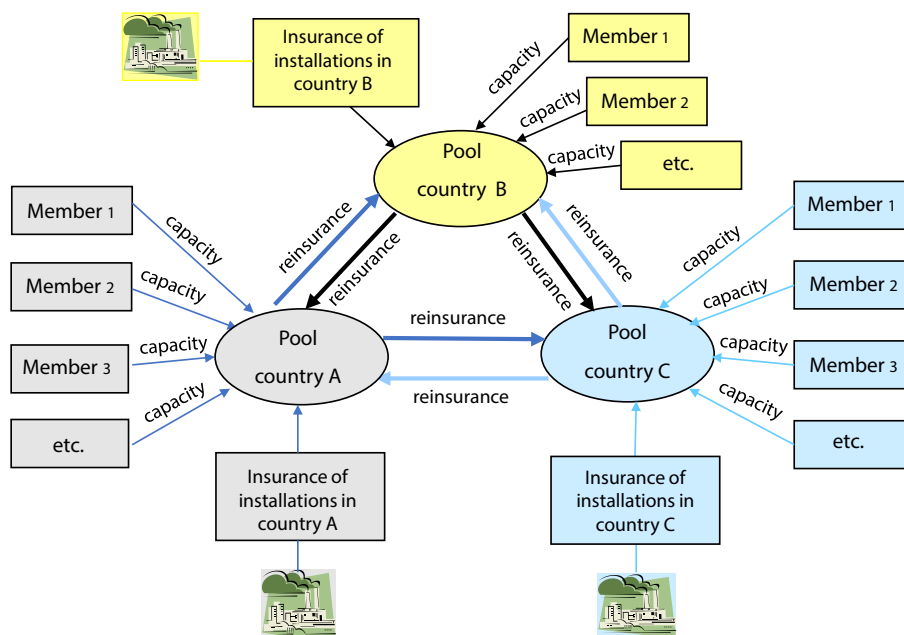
Insurance of installations in country B

Member 1

capacity

Member 2

capacity

capacity

etc.

Pool country B

Member 1

capacity

Member 2

capacity

Member 3

capacity

capacity

etc.

reinsurance

reinsurance

reinsurance

reinsurance

Member 1

capacity

Member 2

capacity

capacity

Member 3

capacity

etc.

Pool country A

reinsurance

reinsurance

Pool country C

Insurance of installations in country A

Insurance of installations in country C